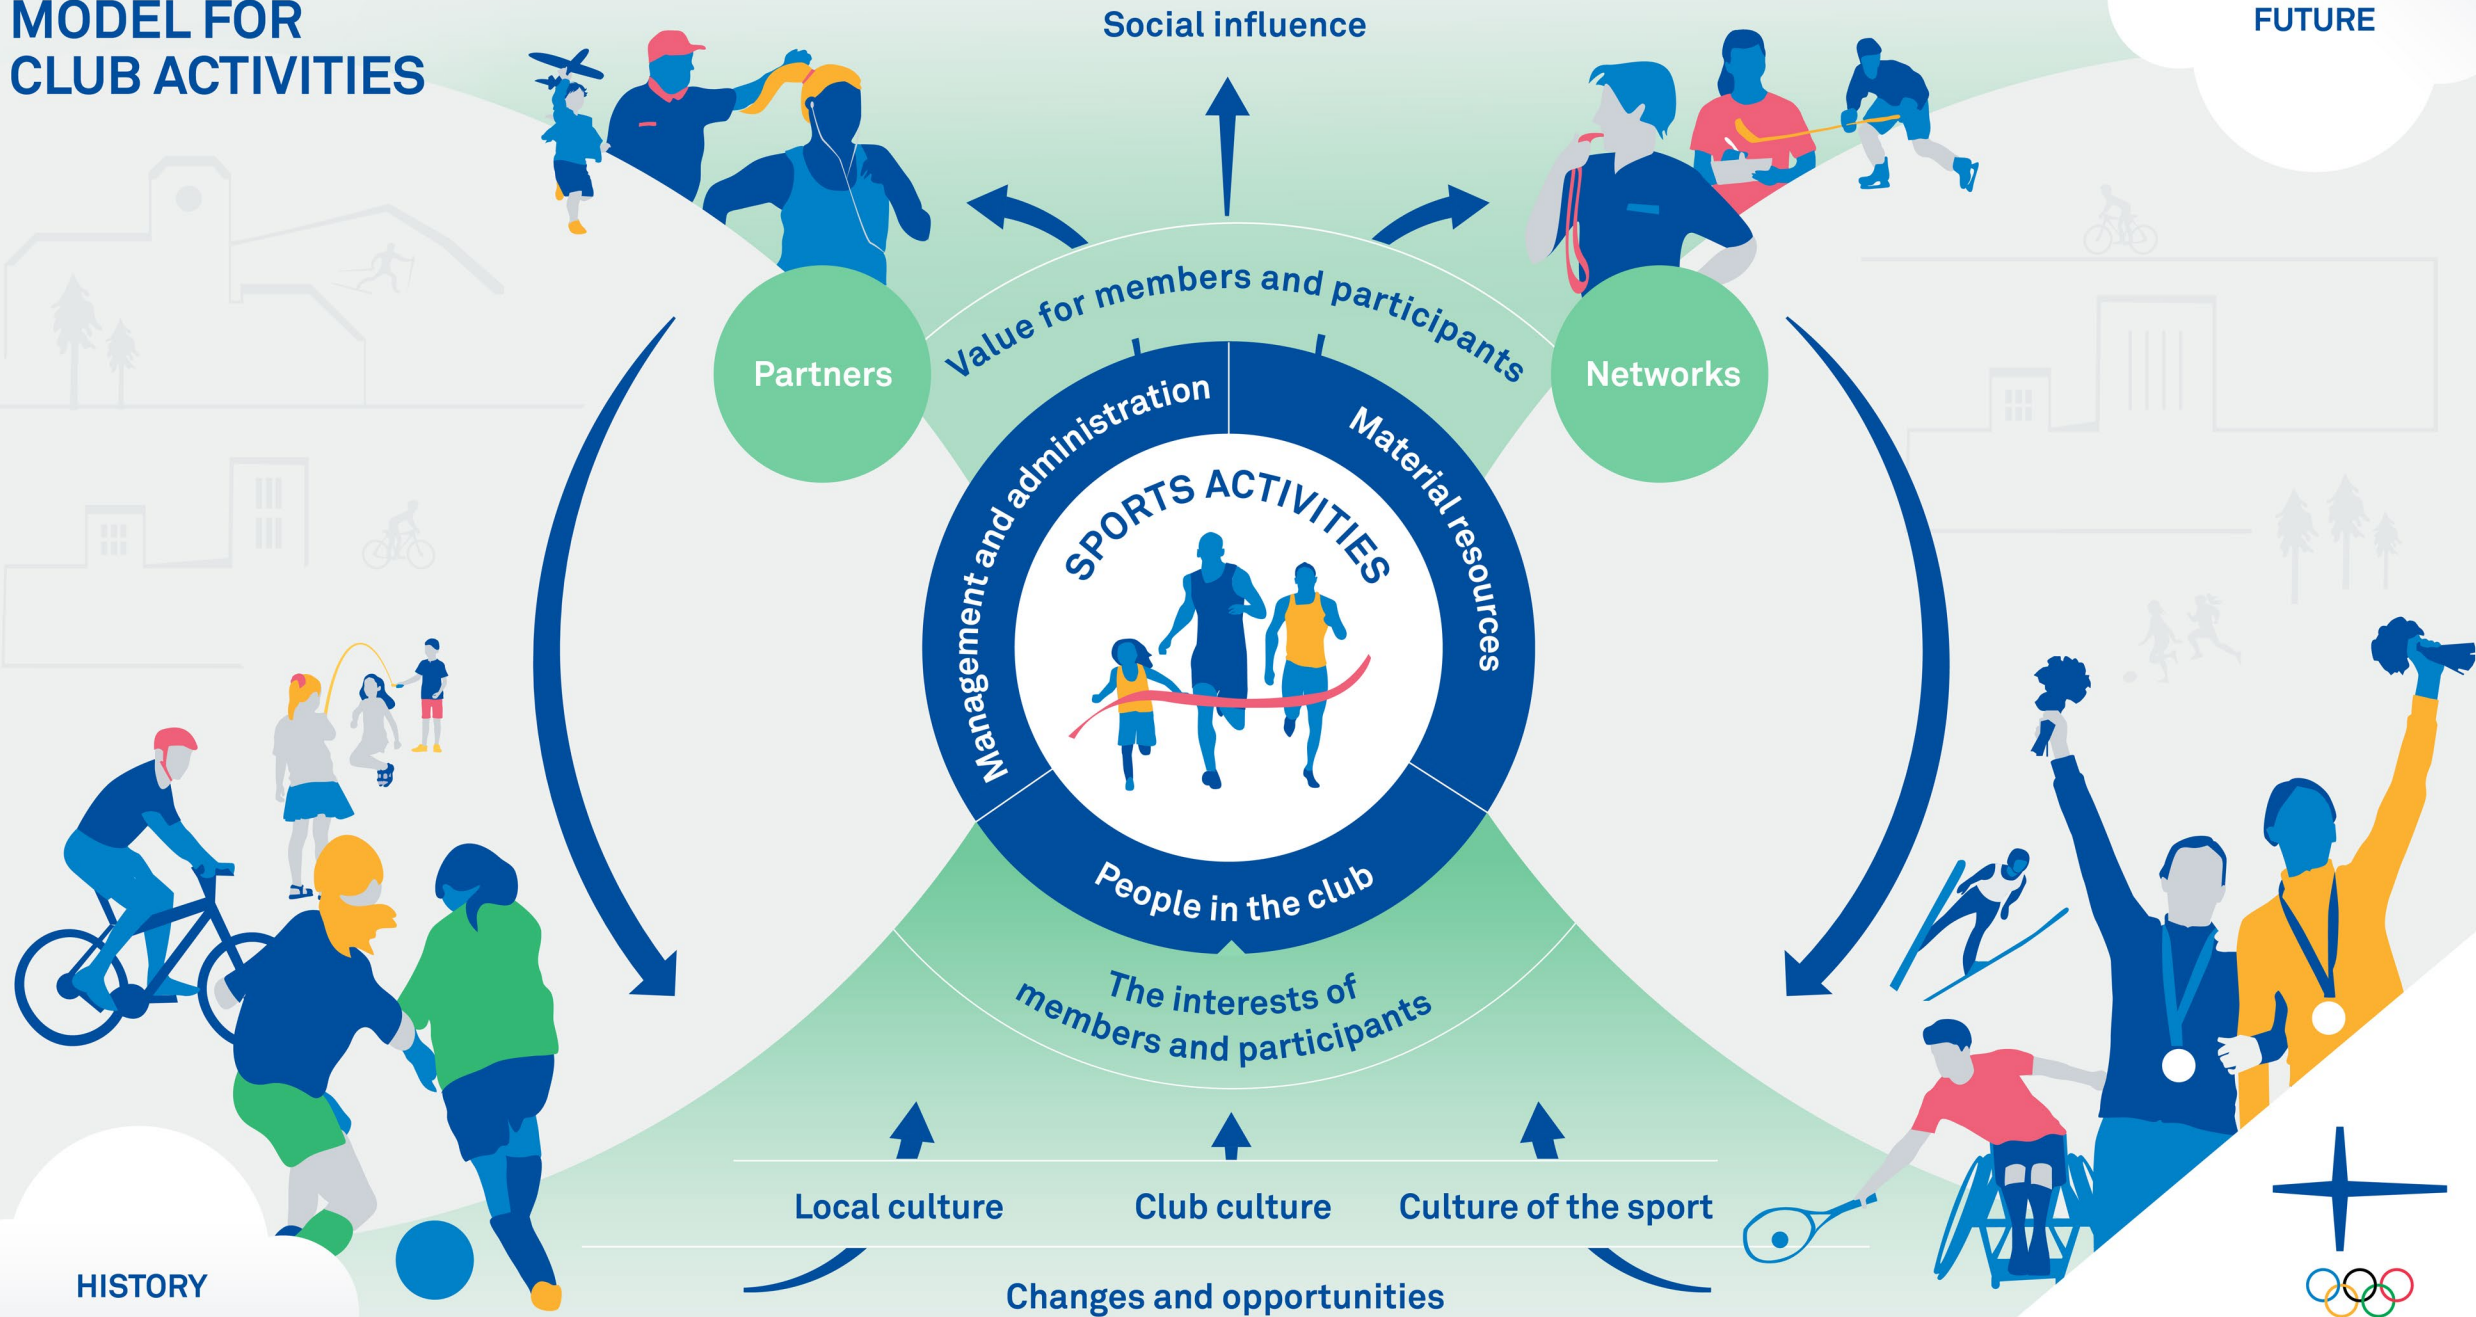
MODEL FOR CLUB ACTIVITIES

Social influence

FUTURE

Partners

Value for members and participants

Networks

Management and administration

Material resources

SPORTS ACTIVITIES

People in the club

The interests of members and participants

Local culture

Club culture

Culture of the sport

HISTORY

Changes and opportunities